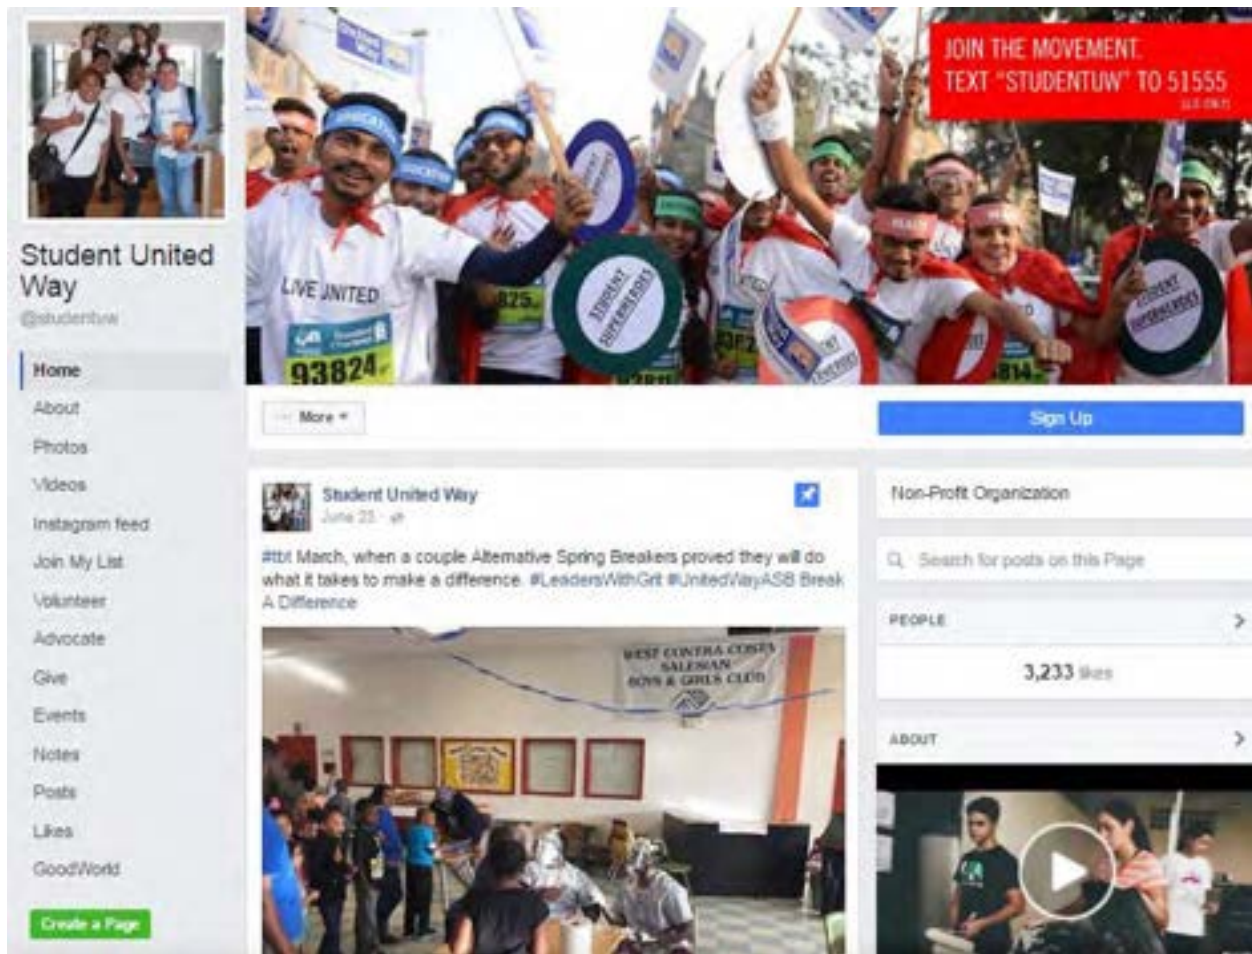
Student United Way
@studentuw

Home
About
Photos
Videos
Instagram feed
Join My List
Volunteer
Advocate
Give
Events
Notes
Posts
Likes
GoodWorld

Create a Page

JOIN THE MOVEMENT.
TEXT "STUDENTUW" TO 51555
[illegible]

LIVE UNITED
93824

STUDENT SUPERHEROES

More ▾

Sign Up

Student United Way
June 23 · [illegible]

#tbt March, when a couple Alternative Spring Breakers proved they will do what it takes to make a difference. #LeadersWithGrit #UnitedWayASB Break A Difference

WEST CONTRA COSTA SALESIAN BOYS & GIRLS CLUB

Non-Profit Organization

Search for posts on this Page

PEOPLE

3,233 likes

ABOUT